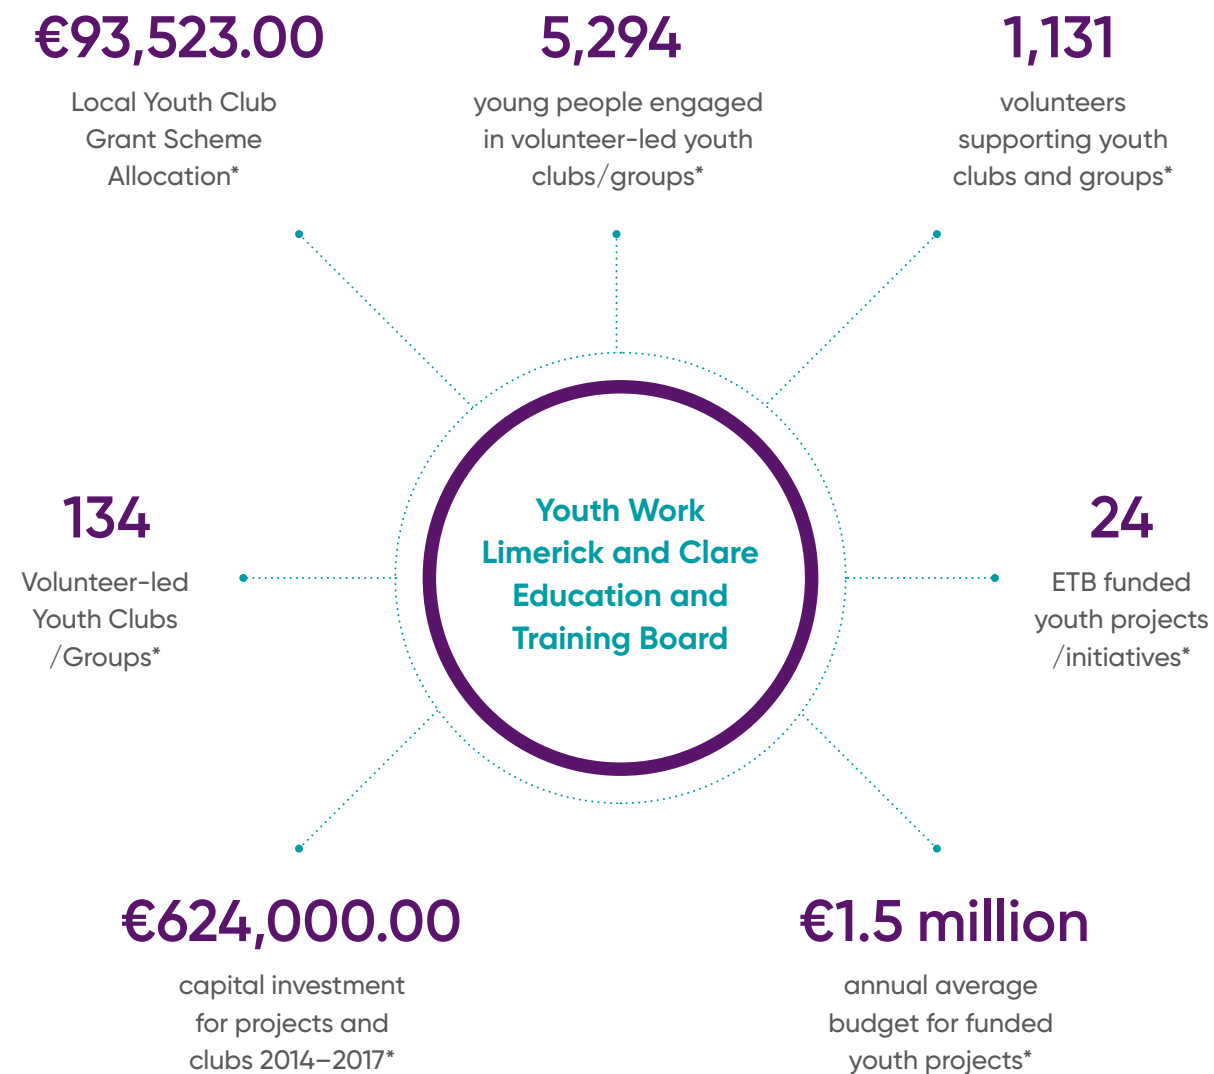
€93,523.00
Local Youth Club Grant Scheme Allocation*

5,294
young people engaged in volunteer-led youth clubs/groups*

1,131
volunteers supporting youth clubs and groups*

134
Volunteer-led Youth Clubs /Groups*

Youth Work Limerick and Clare Education and Training Board

24
ETB funded youth projects /initiatives*

€624,000.00
capital investment for projects and clubs 2014–2017*

€1.5 million
annual average budget for funded youth projects*